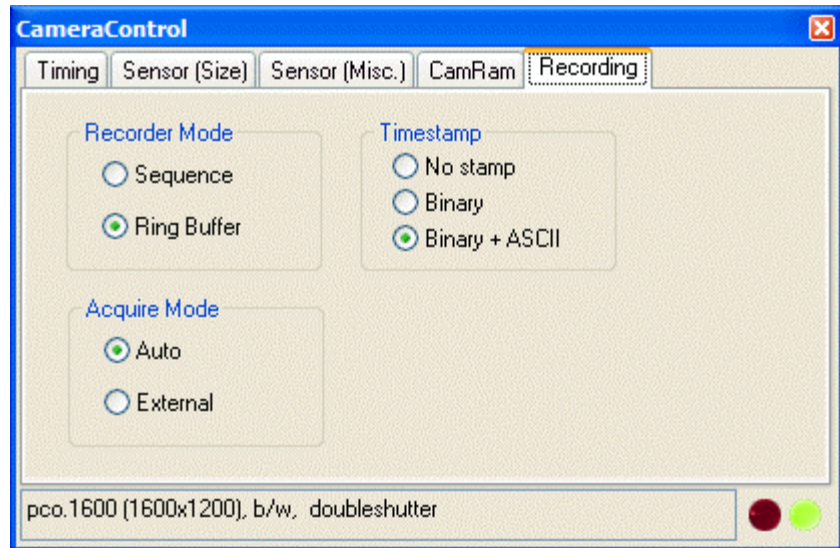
CameraControl

Timing | Sensor (Size) | Sensor (Misc.) | CamRam | Recording

Recorder Mode
Sequence
Ring Buffer

Timestamp
No stamp
Binary
Binary + ASCII

Acquire Mode
Auto
External

pco.1600 (1600x1200), b/w, doubleshutter